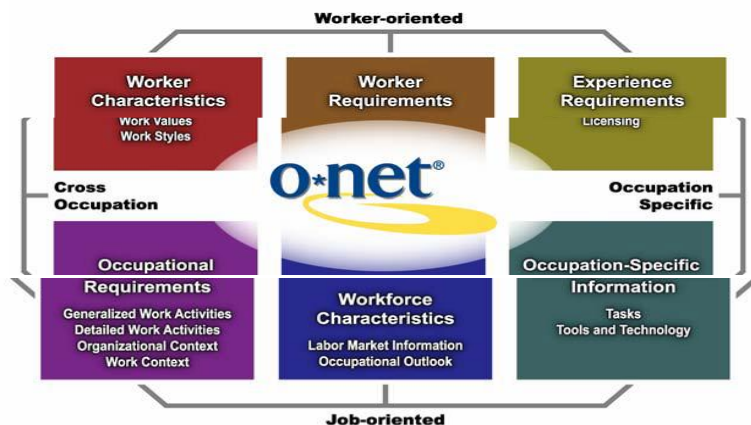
Worker-oriented

Worker Characteristics
Work Values
Work Styles

Worker Requirements

Experience Requirements
Licensing

Cross Occupation

O*NET®

Occupation Specific

Occupational Requirements
Generalized Work Activities
Detailed Work Activities
Organizational Context
Work Context

Workforce Characteristics
Labor Market Information
Occupational Outlook

Occupation-Specific Information
Tasks
Tools and Technology

Job-oriented